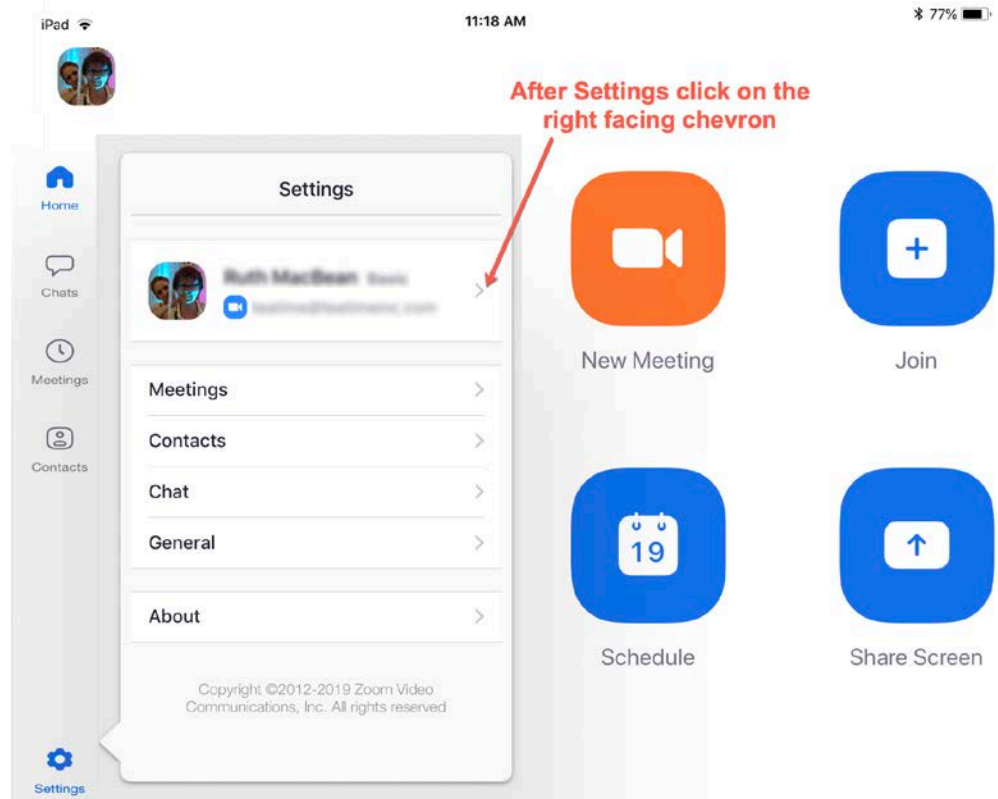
iPad

11:18 AM

77%

After Settings click on the right facing chevron

Home

Chats

Meetings

Contacts

Settings

Settings

Ruth MacBean Basic

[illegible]

Meetings

Contacts

Chat

General

About

Copyright ©2012-2019 Zoom Video Communications, Inc. All rights reserved

New Meeting

Join

19

Schedule

Share Screen